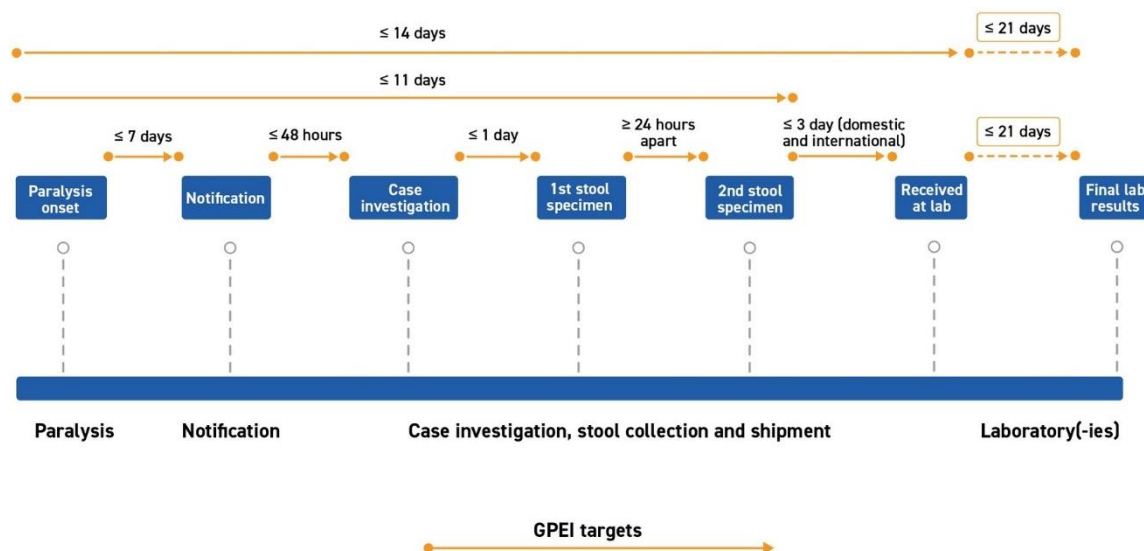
≤ 14 days

≤ 21 days

≤ 11 days

≤ 7 days

≤ 48 hours

≤ 1 day

≥ 24 hours apart

≤ 3 day (domestic and international)

≤ 21 days

Paralysis onset

Notification

Case investigation

1st stool specimen

2nd stool specimen

Received at lab

Final lab results

Paralysis

Notification

Case investigation, stool collection and shipment

Laboratory(-ies)

GPEI targets